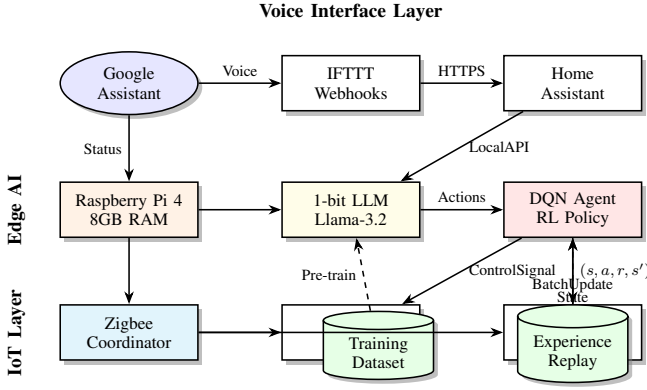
Voice Interface Layer

Google Assistant

Voice

IFTTT Webhooks

HTTPS

Home Assistant

Status

LocalAPI

Edge AI

Raspberry Pi 4 8GB RAM

1-bit LLM Llama-3.2

Actions

DQN Agent RL Policy

Pre-train

ControlSignal

$(s, a, r, s')$

BatchUpdate

State

IoT Layer

Zigbee Coordinator

Training Dataset

Experience Replay